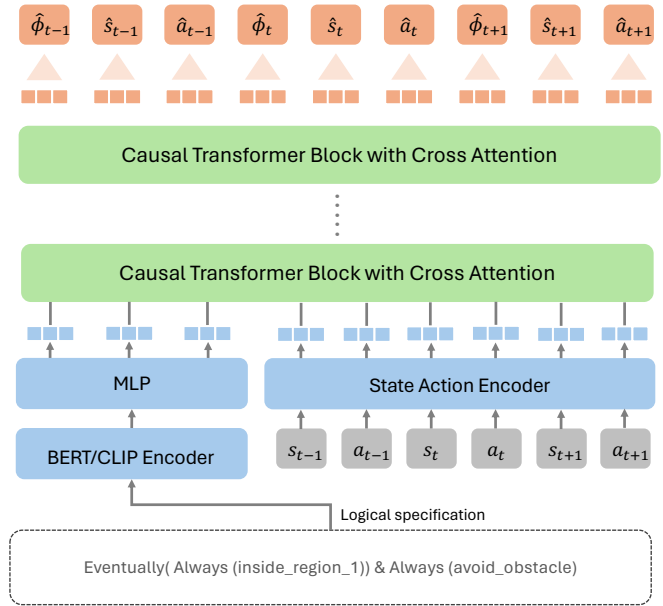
$\hat{\phi}_{t-1}$ $\hat{s}_{t-1}$ $\hat{a}_{t-1}$ $\hat{\phi}_{t}$ $\hat{s}_{t}$ $\hat{a}_{t}$ $\hat{\phi}_{t+1}$ $\hat{s}_{t+1}$ $\hat{a}_{t+1}$

Causal Transformer Block with Cross Attention

Causal Transformer Block with Cross Attention

MLP

State Action Encoder

BERT/CLIP Encoder

$s_{t-1}$ $a_{t-1}$ $s_t$ $a_t$ $s_{t+1}$ $a_{t+1}$

Logical specification

Eventually( Always (inside_region_1)) & Always (avoid_obstacle)